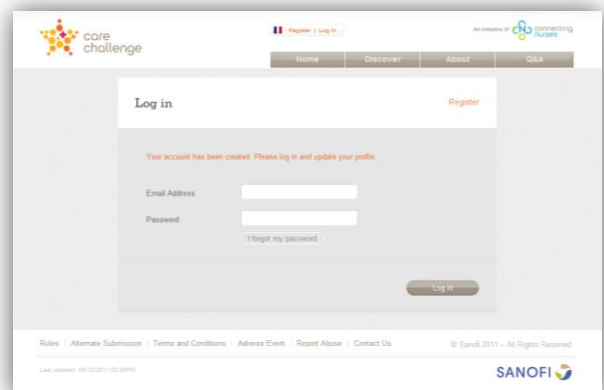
care challenge

Register | Log in

An initiative of connecting nurses

Home | Discover | About | Q&A

Log in

Register

Your account has been created. Please log in and update your profile.

Email Address

Password

I forgot my password

Log in

Rules | Alternate Submission | Terms and Conditions | Adverse Event | Report Abuse | Contact Us

© Sanofi 2011 – All Rights Reserved

Last updated: 09/13/2011 02:35PM

SANOFI